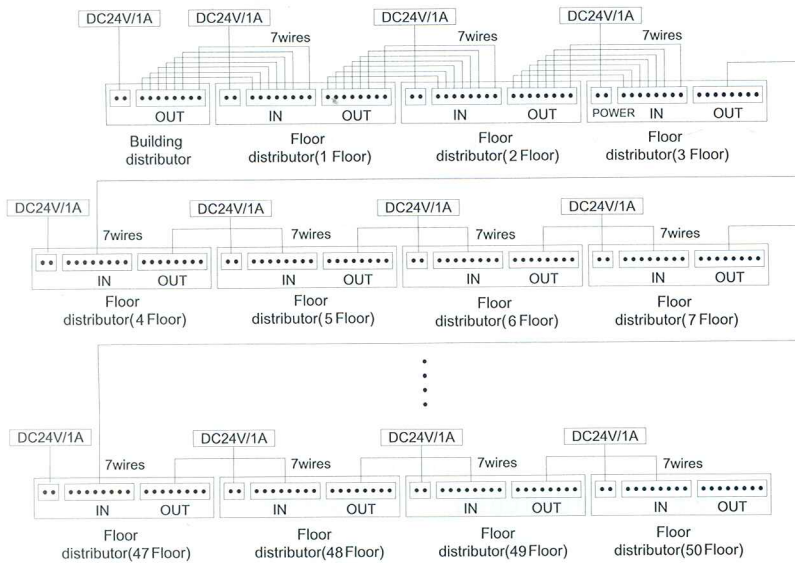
DC24V/1A
OUT
Building distributor

DC24V/1A
7wires
IN OUT
Floor distributor(1 Floor)

DC24V/1A
7wires
IN OUT
Floor distributor(2 Floor)

DC24V/1A
7wires
POWER IN OUT
Floor distributor(3 Floor)

DC24V/1A
7wires
IN OUT
Floor distributor(4 Floor)

DC24V/1A
7wires
IN OUT
Floor distributor(5 Floor)

DC24V/1A
7wires
IN OUT
Floor distributor(6 Floor)

DC24V/1A
7wires
IN OUT
Floor distributor(7 Floor)

DC24V/1A
7wires
IN OUT
Floor distributor(47 Floor)

DC24V/1A
7wires
IN OUT
Floor distributor(48 Floor)

DC24V/1A
7wires
IN OUT
Floor distributor(49 Floor)

DC24V/1A
7wires
IN OUT
Floor distributor(50 Floor)